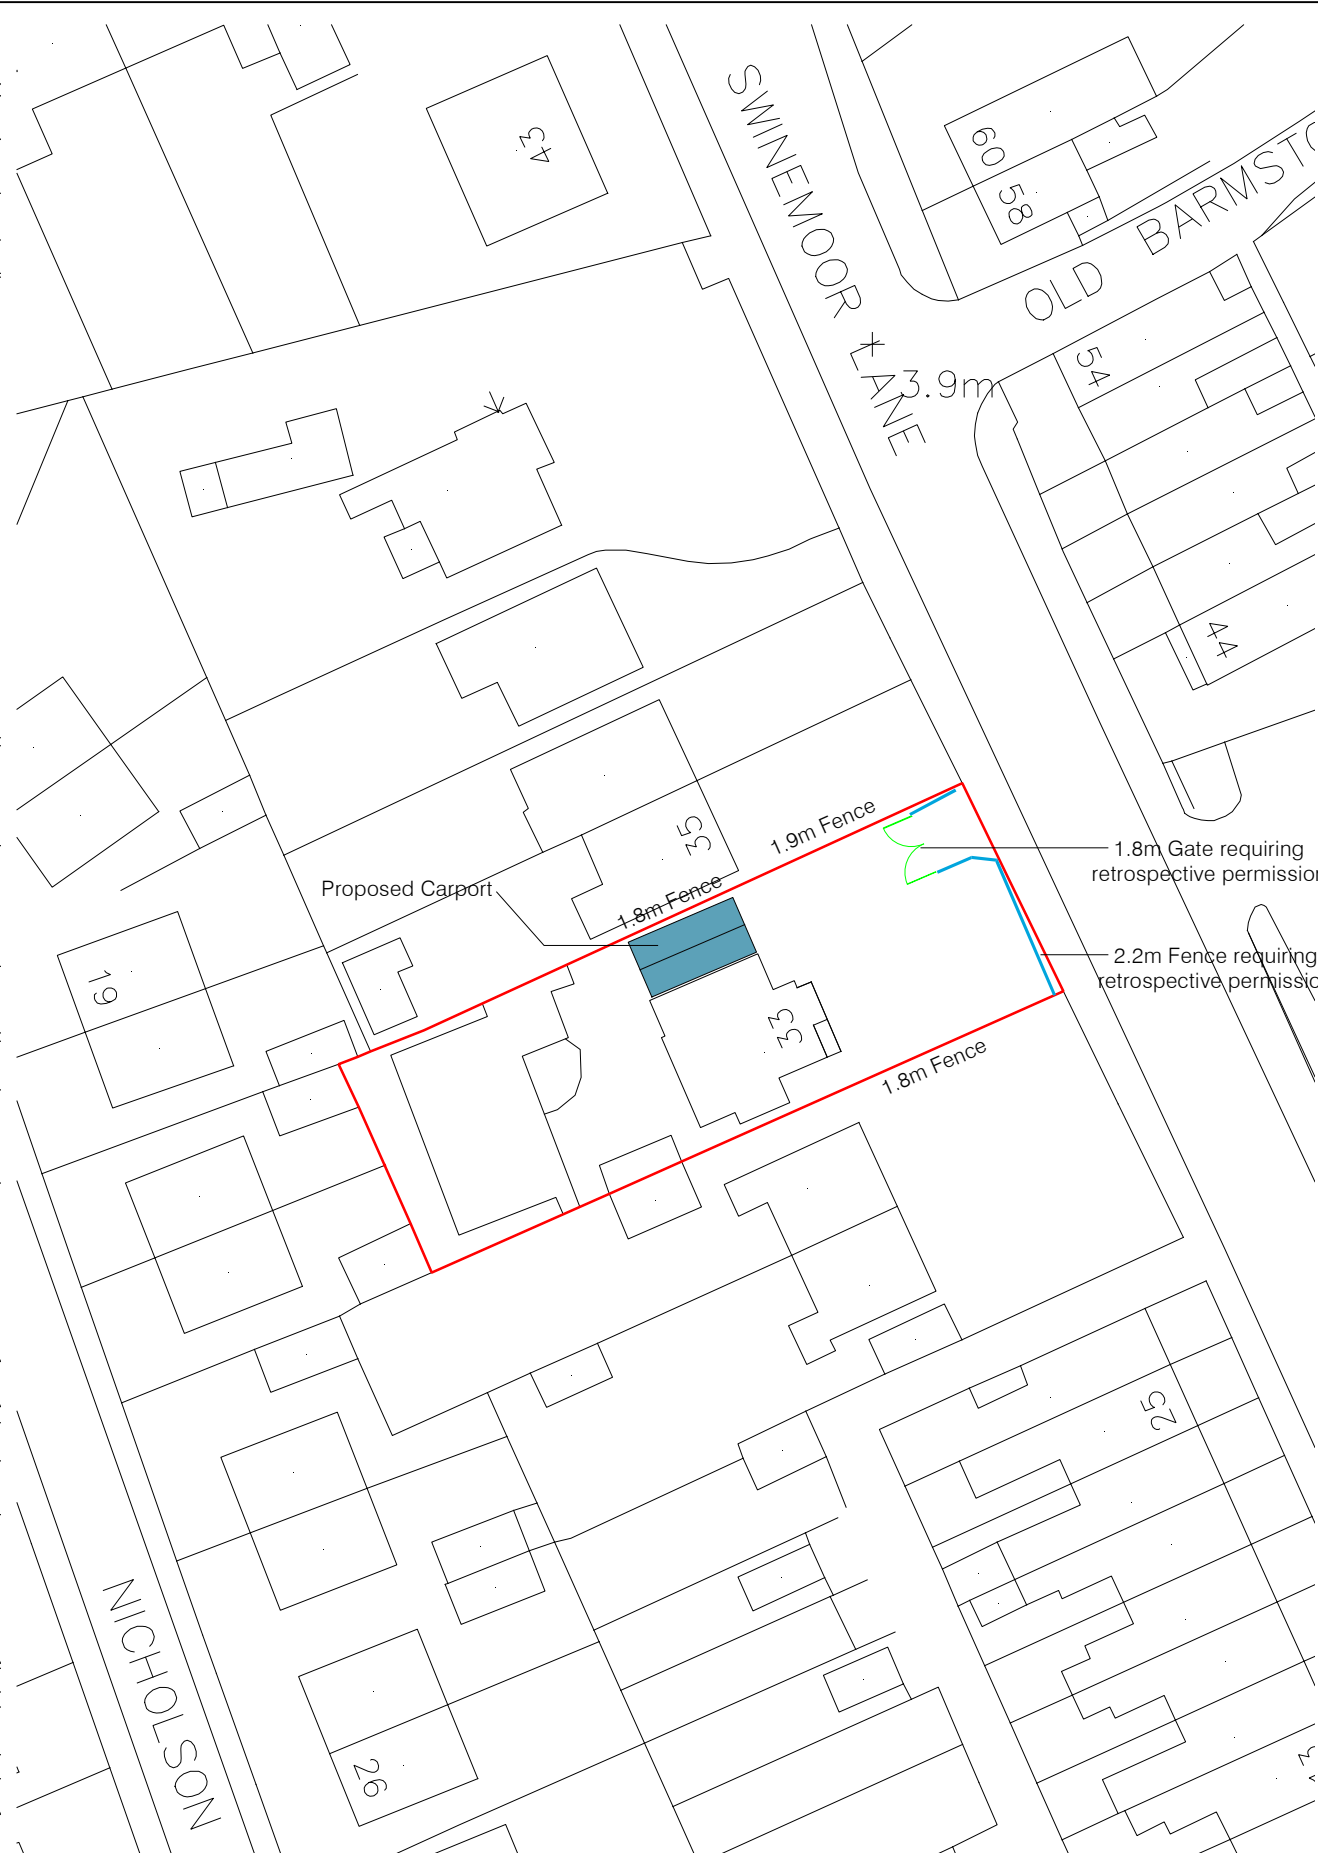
43

SWINEMOOR LANE

60

58

OLD BARMSTO

3.9m

54

44

35

1.9m Fence

1.8m Gate requiring retrospective permissio

Proposed Carport

1.8m Fence

2.2m Fence requiring retrospective permissio

19

33

1.8m Fence

25

NICHOLSON

26